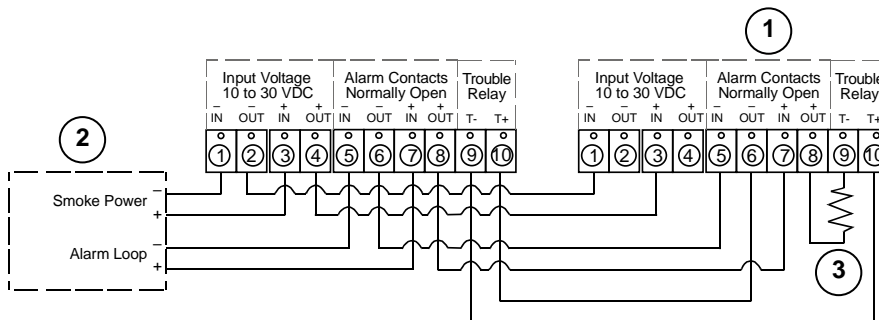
1

Input Voltage 10 to 30 VDC
– IN – OUT + IN + OUT

Alarm Contacts Normally Open
– IN – OUT + IN + OUT

Trouble Relay
T- T+

① ② ③ ④ ⑤ ⑥ ⑦ ⑧ ⑨ ⑩

Input Voltage 10 to 30 VDC
– IN – OUT + IN + OUT

Alarm Contacts Normally Open
– IN – OUT + IN + OUT

Trouble Relay
T- T+

① ② ③ ④ ⑤ ⑥ ⑦ ⑧ ⑨ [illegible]

2

Smoke Power
–
+

Alarm Loop
–
+

3